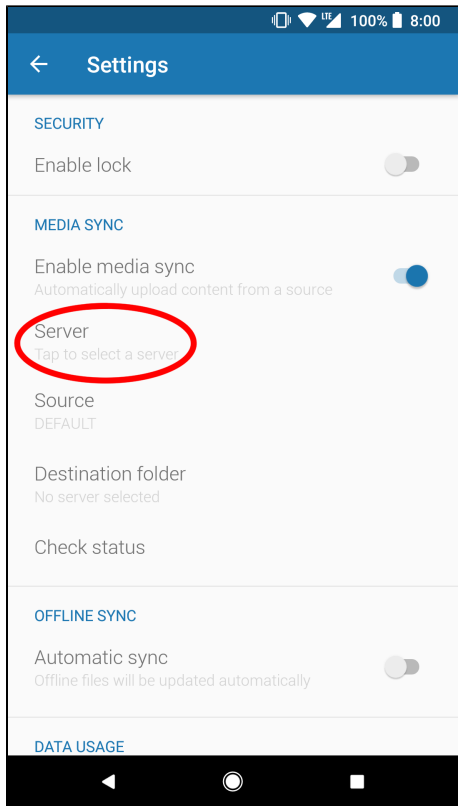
LTE 100% 8:00

Settings

SECURITY

Enable lock

MEDIA SYNC

Enable media sync
Automatically upload content from a source

Server
Tap to select a server

Source
DEFAULT

Destination folder
No server selected

Check status

OFFLINE SYNC

Automatic sync
Offline files will be updated automatically

DATA USAGE